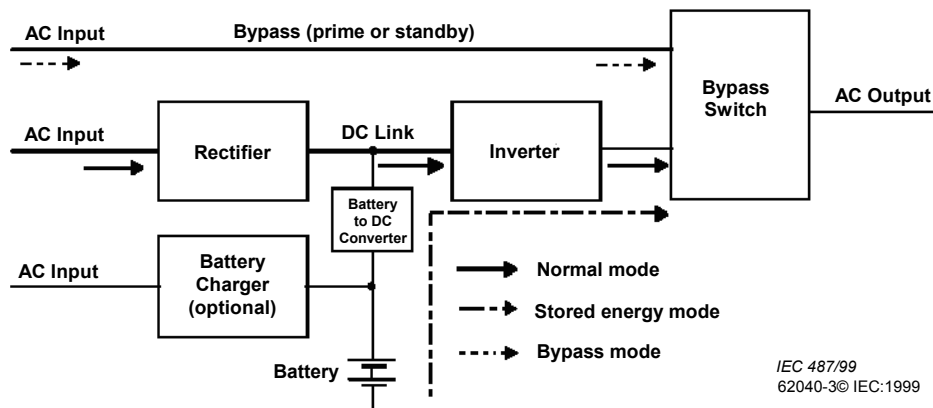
AC Input

Bypass (prime or standby)

Bypass Switch

AC Output

AC Input

Rectifier

DC Link

Inverter

Battery to DC Converter

AC Input

Battery Charger (optional)

Normal mode

Stored energy mode

Bypass mode

Battery

IEC 487/99
62040-3© IEC:1999